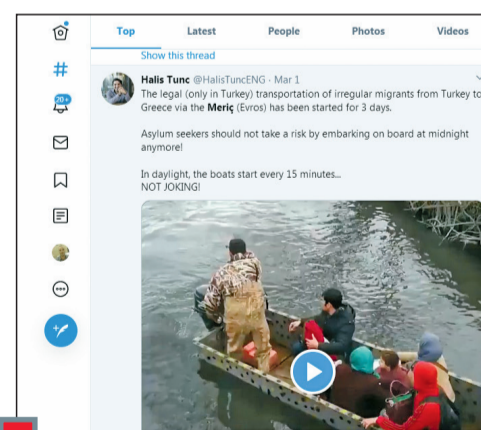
Top Latest People Photos Videos

Show this thread

20+

Halis Tunc @HalisTuncENG · Mar 1

The legal (only in Turkey) transportation of irregular migrants from Turkey to Greece via the Meriç (Evros) has been started for 3 days.

Asylum seekers should not take a risk by embarking on board at midnight anymore!

In daylight, the boats start every 15 minutes...
NOT JOKING!